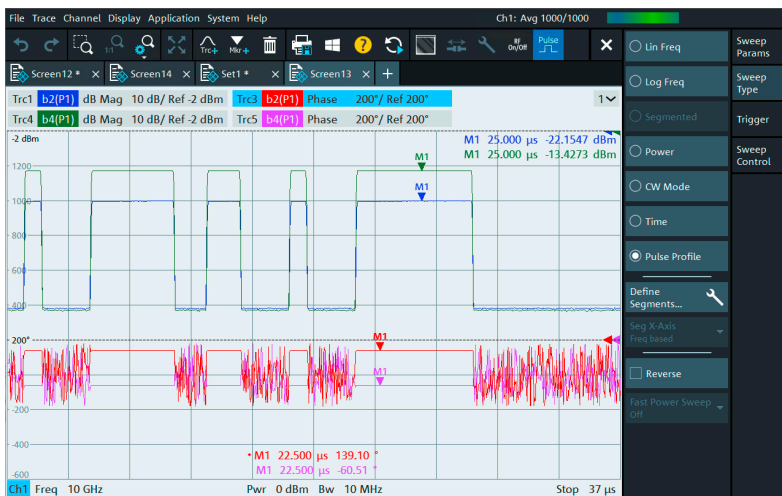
File Trace Channel Display Application System Help

Ch1: Avg 1000/1000

Trc+ Mkr+ RF On/Off Pulse

Screen12 * Screen14 Set1 * Screen13 +

| Trc1 | b2(P1) | dB Mag | 10 dB/ Ref -2 dBm | Trc3 | b2(P1) | Phase | 200°/ Ref 200° |
|---|---|---|---|---|---|---|---|
| Trc4 | b4(P1) | dB Mag | 10 dB/ Ref -2 dBm | Trc5 | b4(P1) | Phase | 200°/ Ref 200° |

1

-2 dBm

M1 25.000 µs -22.1547 dBm
M1 25.000 µs -13.4273 dBm

M1
M1

1200
1000
800
600
400

200°

M1
M1

-200
-400
-600

• M1 22.500 µs 139.10 °
M1 22.500 µs -60.51 °

Ch1 Freq 10 GHz Pwr 0 dBm Bw 10 MHz Stop 37 µs

Lin Freq
Log Freq
Segmented
Power
CW Mode
Time
Pulse Profile
Define Segments...
Seg X-Axis
Freq based
Reverse
Fast Power Sweep
Off

Sweep Params
Sweep Type
Trigger
Sweep Control